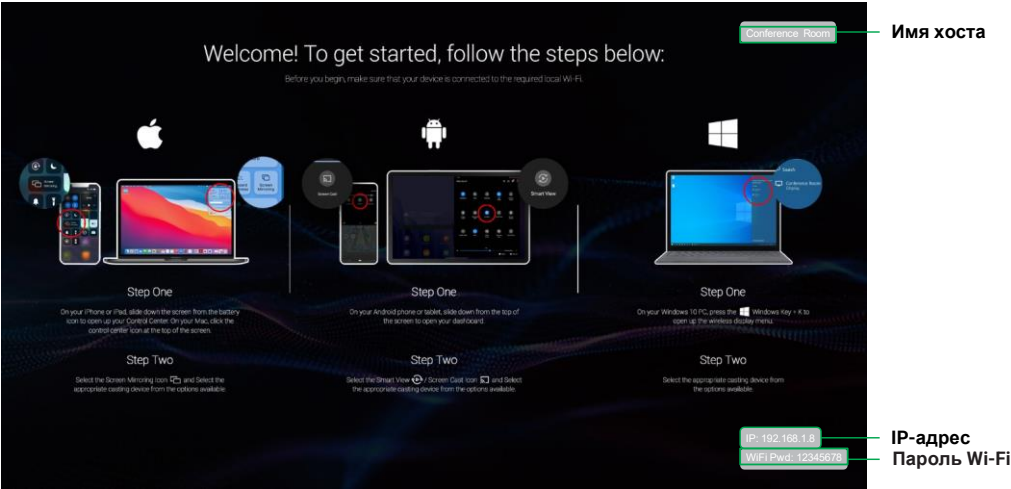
Conference Room

Имя хоста

Welcome! To get started, follow the steps below:

Before you begin, make sure that your device is connected to the required local Wi-Fi.

Screen Mirroring

Screen Mirroring

Screen Cast

Smart View

Search

Conference Room

Step One

On your iPhone or iPad, slide down the screen from the battery icon to open up your Control Center. On your Mac, click the control center icon at the top of the screen.

Step Two

Select the Screen Mirroring Icon and Select the appropriate casting device from the options available.

Step One

On your Android phone or tablet, slide down from the top of the screen to open your dashboard.

Step Two

Select the Smart View / Screen Cast Icon and Select the appropriate casting device from the options available.

Step One

On your Windows 10 PC, press the Windows Key + K to open up the wireless display menu.

Step Two

Select the appropriate casting device from the options available.

IP: 192.168.1.8

IP-адрес

WiFi Pwd: 12345678

Пароль Wi-Fi